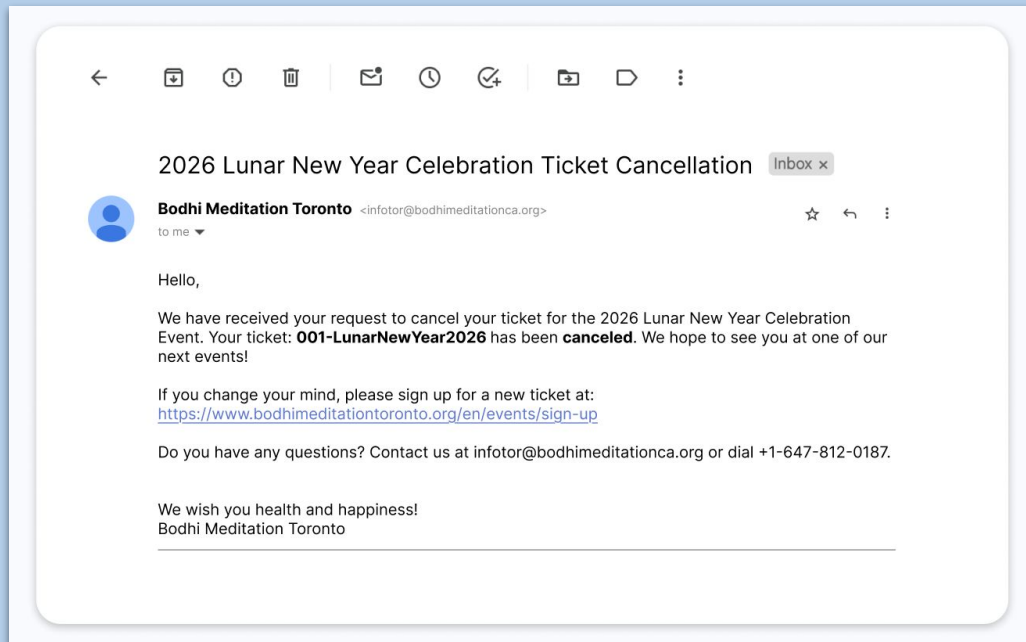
2026 Lunar New Year Celebration Ticket Cancellation Inbox ×

Bodhi Meditation Toronto <infotor@bodhimeditationca.org>
to me

Hello,

We have received your request to cancel your ticket for the 2026 Lunar New Year Celebration Event. Your ticket: **001-LunarNewYear2026** has been **canceled**. We hope to see you at one of our next events!

If you change your mind, please sign up for a new ticket at: https://www.bodhimeditationtoronto.org/en/events/sign-up

Do you have any questions? Contact us at infotor@bodhimeditationca.org or dial +1-647-812-0187.

We wish you health and happiness!
Bodhi Meditation Toronto